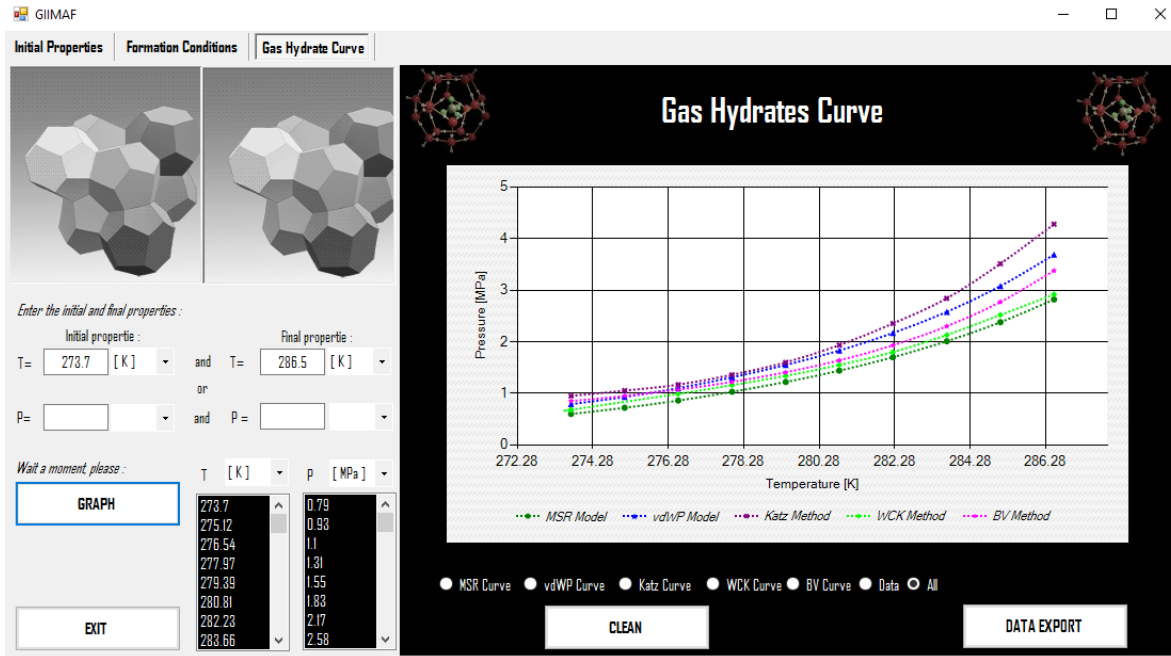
GIIMAF

Initial Properties | Formation Conditions | Gas Hydrate Curve

Enter the initial and final properties :

Initial propertie :

T= 273.7 [ K ]

and

T= 286.5 [ K ]

Final propertie :

or

P=

and

P =

Wait a moment, please :

GRAPH

T [ K ]

P [ MPa ]

273.7
275.12
276.54
277.97
279.39
280.81
282.23
283.66

0.79
0.93
1.1
1.31
1.55
1.83
2.17
2.58

EXIT

Gas Hydrates Curve

Pressure [MPa]

5
4
3
2
1
0

272.28 274.28 276.28 278.28 280.28 282.28 284.28 286.28

Temperature [K]

MSR Model
vdWP Model
Katz Method
WCK Method
BV Method

MSR Curve
vdWP Curve
Katz Curve
WCK Curve
BV Curve
Data
All

CLEAN

DATA EXPORT